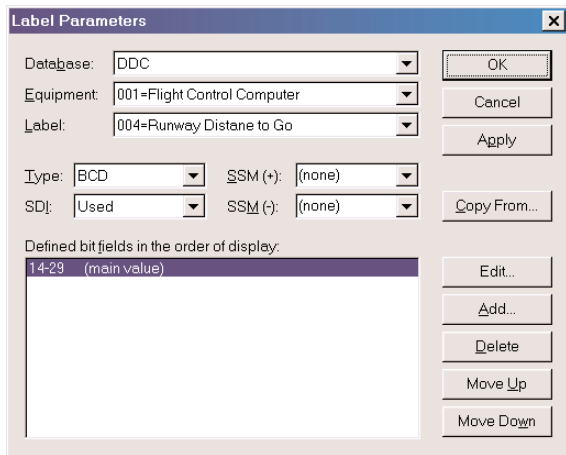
Label Parameters

Database: DDC

Equipment: 001=Flight Control Computer

Label: 004=Runway Distane to Go

Type: BCD
SSM (+): (none)
SDI: Used
SSM (-): (none)

Defined bit fields in the order of display:

14-29 (main value)

OK
Cancel
Apply
Copy From...
Edit...
Add...
Delete
Move Up
Move Down